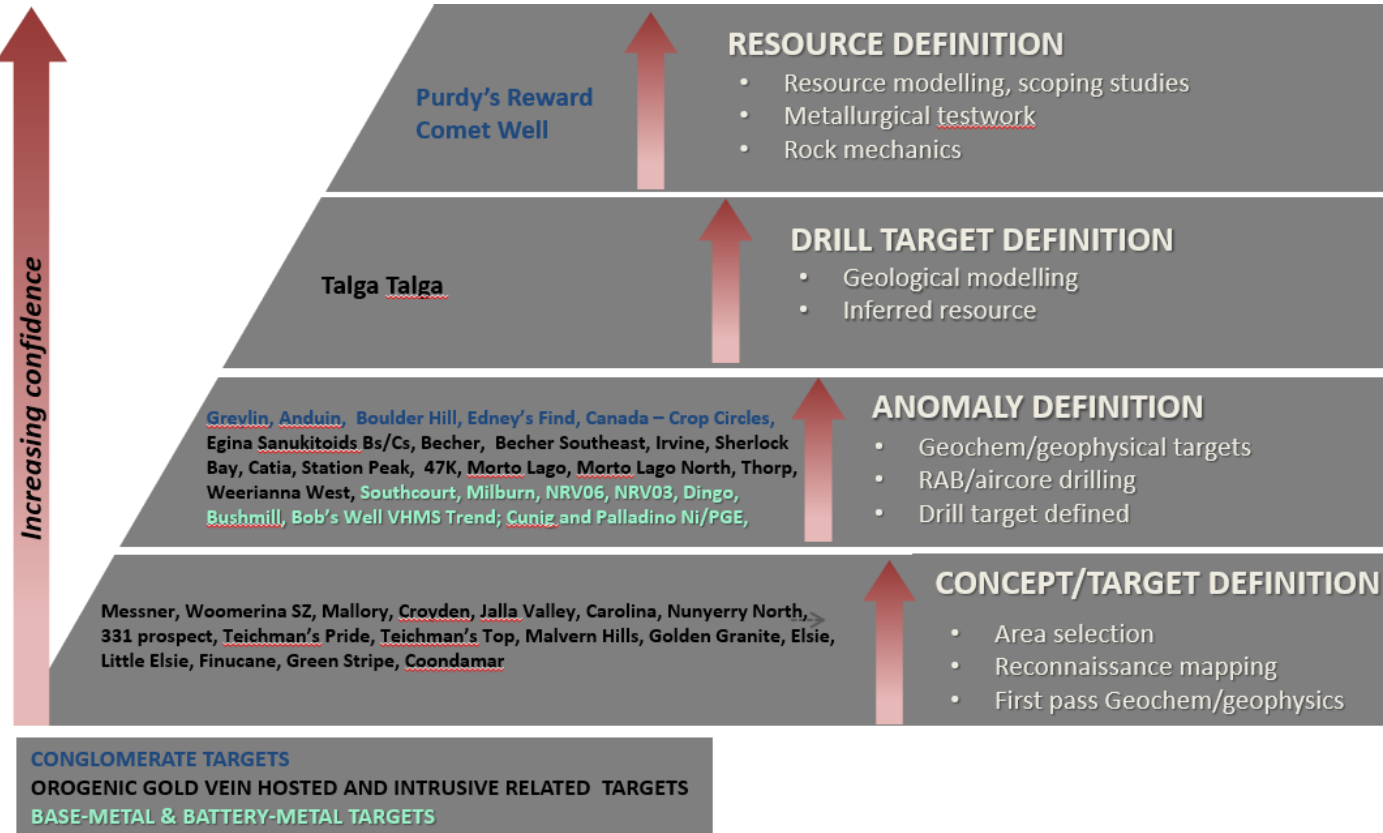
Increasing confidence

Purdy's Reward
Comet Well

RESOURCE DEFINITION
• Resource modelling, scoping studies
• Metallurgical testwork
• Rock mechanics

Talga Talga

DRILL TARGET DEFINITION
• Geological modelling
• Inferred resource

Greylin, Anduin, Boulder Hill, Edney's Find, Canada – Crop Circles, Egina Sanukitoids Bs/Cs, Becher, Becher Southeast, Irvine, Sherlock Bay, Catia, Station Peak, 47K, Morto Lago, Morto Lago North, Thorp, Weerianna West, Southcourt, Milburn, NRV06, NRV03, Dingo, Bushmill, Bob's Well VHMS Trend; Cunig and Palladino Ni/PGE,

ANOMALY DEFINITION
• Geochem/geophysical targets
• RAB/aircore drilling
• Drill target defined

Messner, Woomerina SZ, Mallory, Croyden, Jalla Valley, Carolina, Nunyerry North, 331 prospect, Teichman's Pride, Teichman's Top, Malvern Hills, Golden Granite, Elsie, Little Elsie, Finucane, Green Stripe, Coondamar

CONCEPT/TARGET DEFINITION
• Area selection
• Reconnaissance mapping
• First pass Geochem/geophysics

CONGLOMERATE TARGETS
OROGENIC GOLD VEIN HOSTED AND INTRUSIVE RELATED TARGETS
BASE-METAL & BATTERY-METAL TARGETS